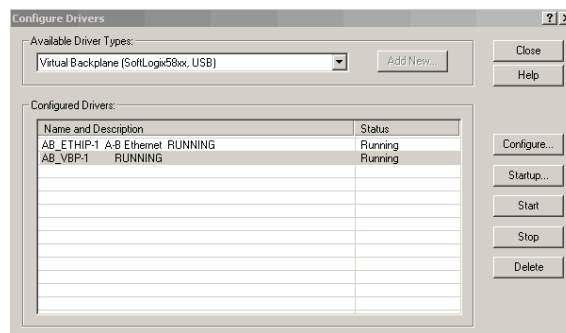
Configure Drivers

?

X

Available Driver Types:

Virtual Backplane (SoftLogix58xx, USB)

Add New...

Close

Help

Configured Drivers:

| Name and Description | Status |
|---|---|
| AB_ETHIP-1 A-B Ethernet RUNNING | Running |
| AB_VBP-1 RUNNING | Running |

Configure...

Startup...

Start

Stop

Delete